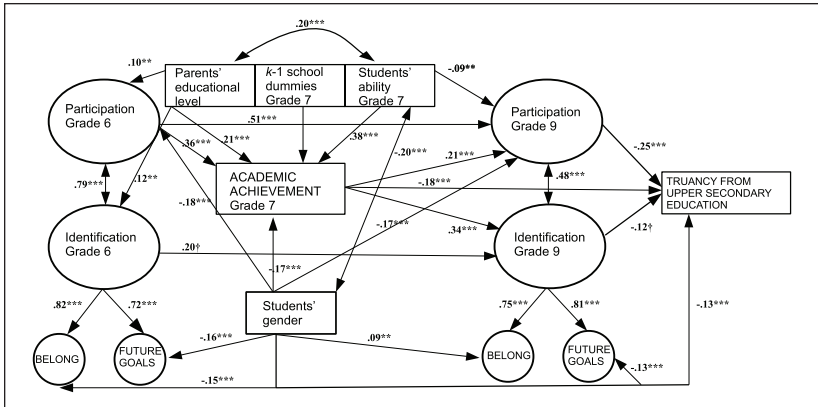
.20***

.10**

Parents' educational level

$k$-1 school dummies Grade 7

Students' ability Grade 7

-.09**

Participation Grade 6

.51***

Participation Grade 9

.21***

.38***

.36***

-.20***

-.25***

.21***

.79***

.12**

ACADEMIC ACHIEVEMENT Grade 7

-.18***

.48***

TRUANCY FROM UPPER SECONDARY EDUCATION

-.18***

-.17***

.34***

Identification Grade 6

.20†

Identification Grade 9

-.12†

-.17***

.82***

.72***

Students' gender

.75***

.81***

-.13***

-.16***

.09**

BELONG

FUTURE GOALS

BELONG

FUTURE GOALS

-.13***

-.15***